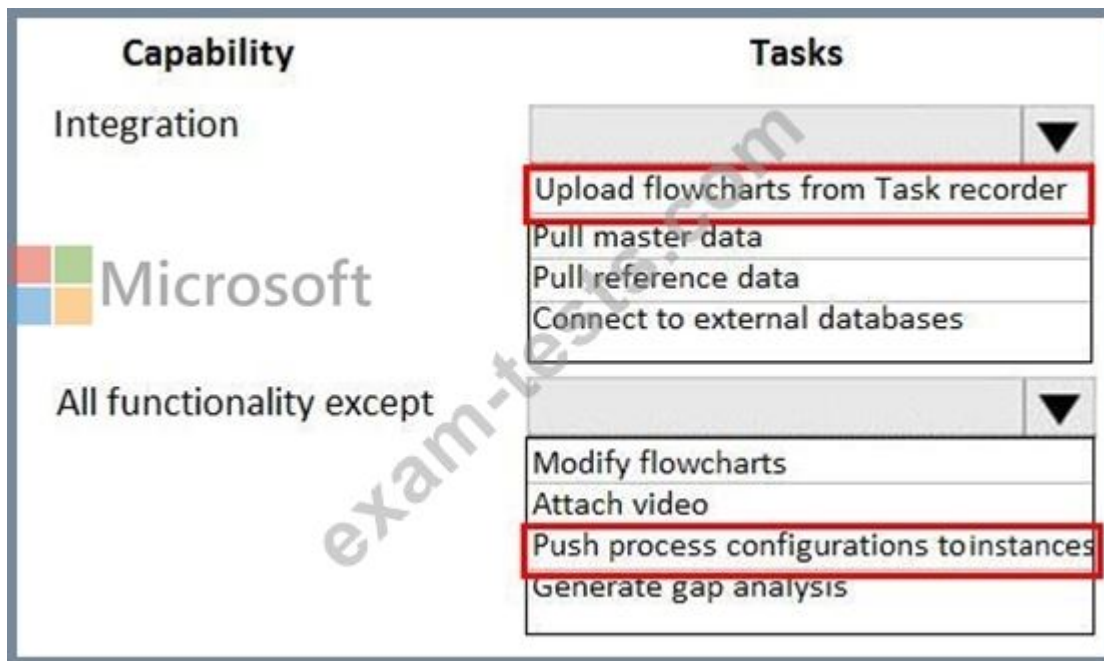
| Capability | Tasks |
|---|---|
| Integration | ▼ |
| | Upload flowcharts from Task recorder |
| | Pull master data |
| | Pull reference data |
| | Connect to external databases |
| All functionality except | ▼ |
| | Modify flowcharts |
| | Attach video |
| | Push process configurations toinstances |
| | Generate gap analysis |

Microsoft

exam-tests.com